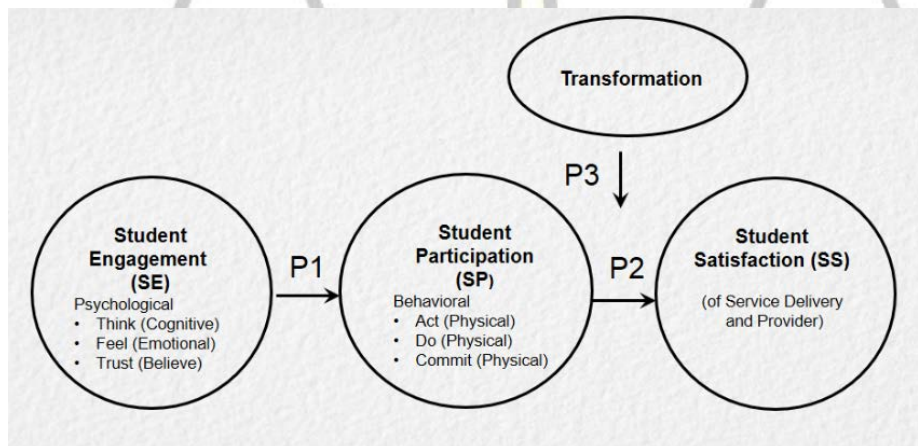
Transformation

P3

Student Engagement (SE)
Psychological
• Think (Cognitive)
• Feel (Emotional)
• Trust (Believe)

P1

Student Participation (SP)
Behavioral
• Act (Physical)
• Do (Physical)
• Commit (Physical)

P2

Student Satisfaction (SS)
(of Service Delivery and Provider)